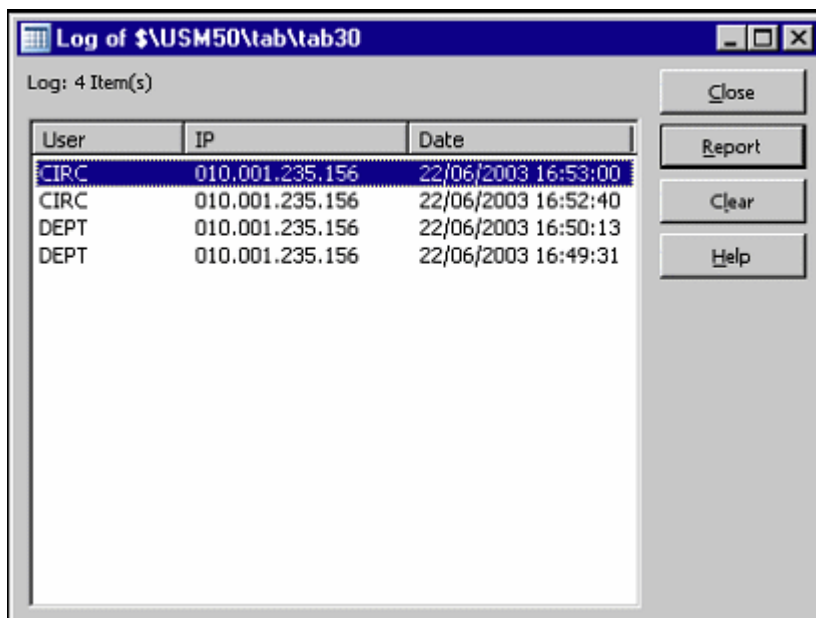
Log of $\USM50\tab\tab30

Log: 4 Item(s)

| User | IP | Date |
|---|---|---|
| CIRC | 010.001.235.156 | 22/06/2003 16:53:00 |
| CIRC | 010.001.235.156 | 22/06/2003 16:52:40 |
| DEPT | 010.001.235.156 | 22/06/2003 16:50:13 |
| DEPT | 010.001.235.156 | 22/06/2003 16:49:31 |

Close
Report
Clear
Help